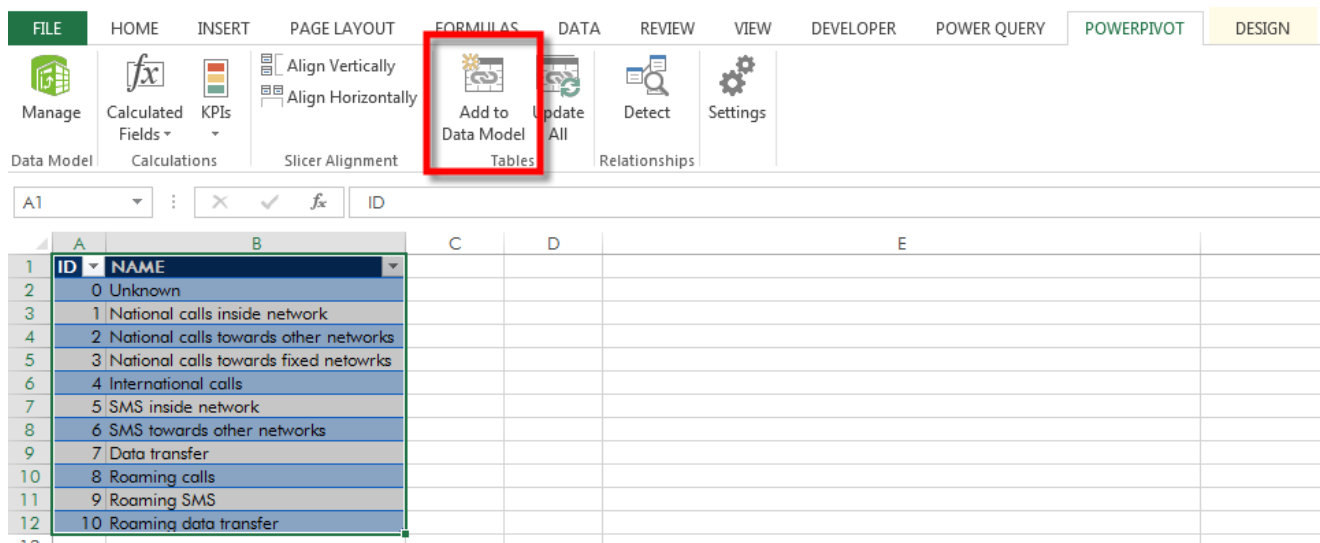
FILE HOME INSERT PAGE LAYOUT FORMULAS DATA REVIEW VIEW DEVELOPER POWER QUERY POWERPIVOT DESIGN

Manage
Data Model

Calculated Fields
KPIs
Calculations

Align Vertically
Align Horizontally
Slicer Alignment

Add to Data Model
Update All
Tables

Detect
Relationships

Settings

A1 ID

| | A | B | C | D | E |
|---|---|---|---|---|---|
| 1 | ID | NAME | | | |
| 2 | 0 | Unknown | | | |
| 3 | 1 | National calls inside network | | | |
| 4 | 2 | National calls towards other networks | | | |
| 5 | 3 | National calls towards fixed netowrks | | | |
| 6 | 4 | International calls | | | |
| 7 | 5 | SMS inside network | | | |
| 8 | 6 | SMS towards other networks | | | |
| 9 | 7 | Data transfer | | | |
| 10 | 8 | Roaming calls | | | |
| 11 | 9 | Roaming SMS | | | |
| 12 | 10 | Roaming data transfer | | | |